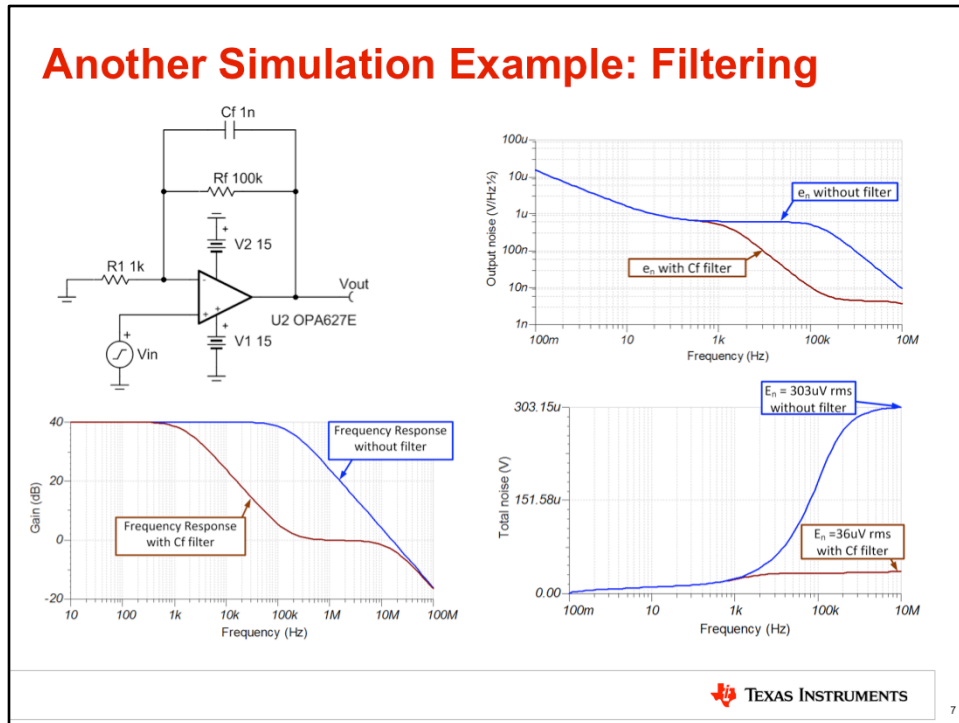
Another Simulation Example: Filtering

Cf 1n

Rf 100k

V2 15

R1 1k

Vout

U2 OPA627E

Vin

V1 15

100u

10u

1u

100n

10n

1n

Output noise (V/Hz½)

$e_n$ without filter

$e_n$ with Cf filter

100m 10 1k 100k 10M

Frequency (Hz)

40

20

0

-20

Gain (dB)

Frequency Response without filter

Frequency Response with Cf filter

10 100 1k 10k 100k 1M 10M 100M

Frequency (Hz)

303.15u

151.58u

0.00

Total noise (V)

$E_n$ = 303uV rms without filter

$E_n$ =36uV rms with Cf filter

100m 10 1k 100k 10M

Frequency (Hz)

TEXAS INSTRUMENTS

7